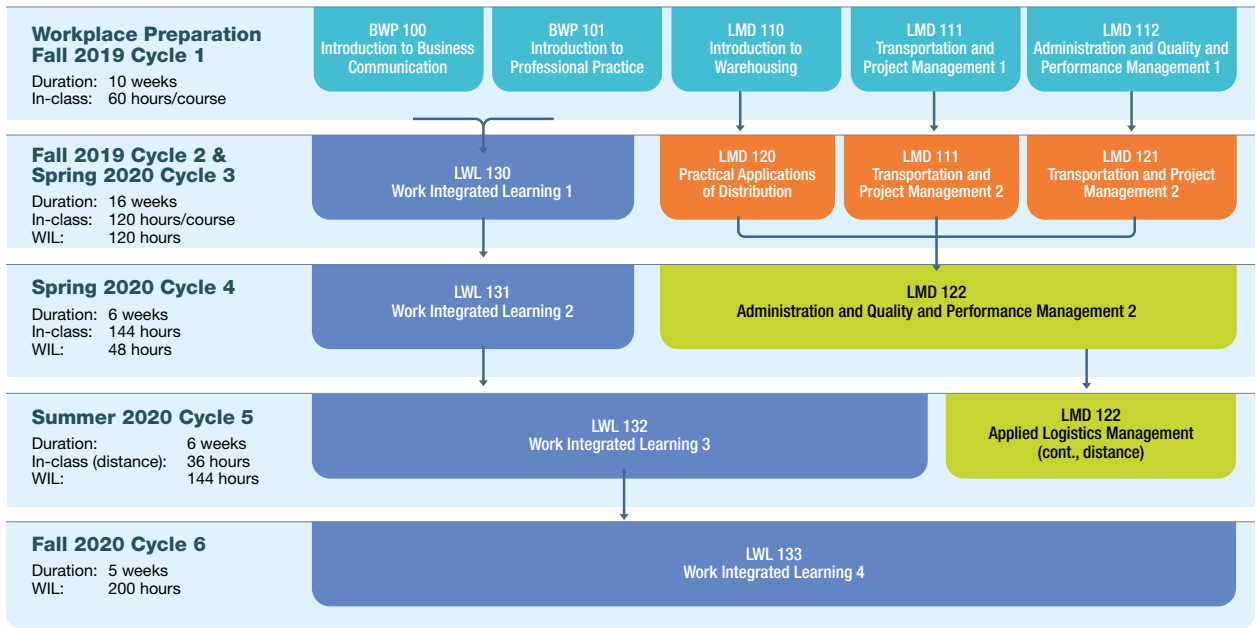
Workplace Preparation
Fall 2019 Cycle 1
Duration: 10 weeks
In-class: 60 hours/course

BWP 100
Introduction to Business Communication

BWP 101
Introduction to Professional Practice

LMD 110
Introduction to Warehousing

LMD 111
Transportation and Project Management 1

LMD 112
Administration and Quality and Performance Management 1

Fall 2019 Cycle 2 &
Spring 2020 Cycle 3
Duration: 16 weeks
In-class: 120 hours/course
WIL: 120 hours

LWL 130
Work Integrated Learning 1

LMD 120
Practical Applications of Distribution

LMD 111
Transportation and Project Management 2

LMD 121
Transportation and Project Management 2

Spring 2020 Cycle 4
Duration: 6 weeks
In-class: 144 hours
WIL: 48 hours

LWL 131
Work Integrated Learning 2

LMD 122
Administration and Quality and Performance Management 2

Summer 2020 Cycle 5
Duration: 6 weeks
In-class (distance): 36 hours
WIL: 144 hours

LWL 132
Work Integrated Learning 3

LMD 122
Applied Logistics Management
(cont., distance)

Fall 2020 Cycle 6
Duration: 5 weeks
WIL: 200 hours

LWL 133
Work Integrated Learning 4